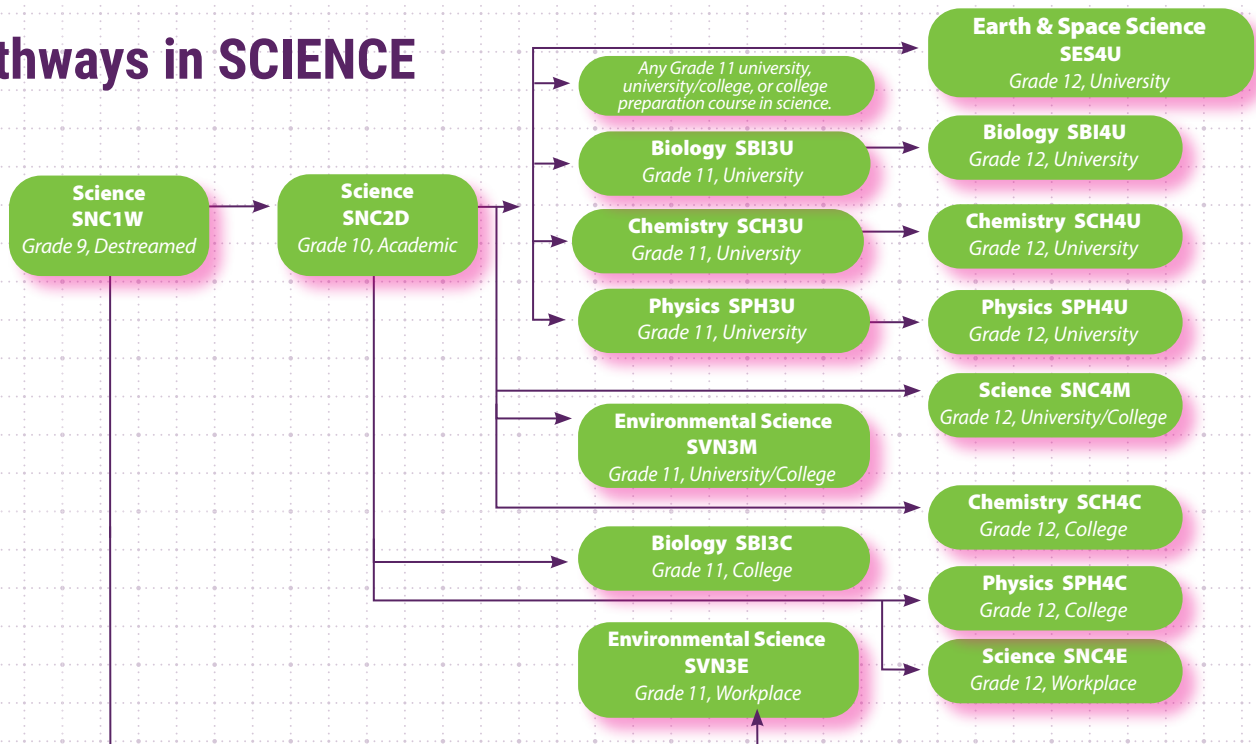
thways in SCIENCE

Science
SNC1W
Grade 9, Destreamed

Science
SNC2D
Grade 10, Academic

Any Grade 11 university, university/college, or college preparation course in science.

Earth & Space Science
SES4U
Grade 12, University

Biology SBI3U
Grade 11, University

Biology SBI4U
Grade 12, University

Chemistry SCH3U
Grade 11, University

Chemistry SCH4U
Grade 12, University

Physics SPH3U
Grade 11, University

Physics SPH4U
Grade 12, University

Science SNC4M
Grade 12, University/College

Environmental Science
SVN3M
Grade 11, University/College

Chemistry SCH4C
Grade 12, College

Biology SBI3C
Grade 11, College

Physics SPH4C
Grade 12, College

Environmental Science
SVN3E
Grade 11, Workplace

Science SNC4E
Grade 12, Workplace